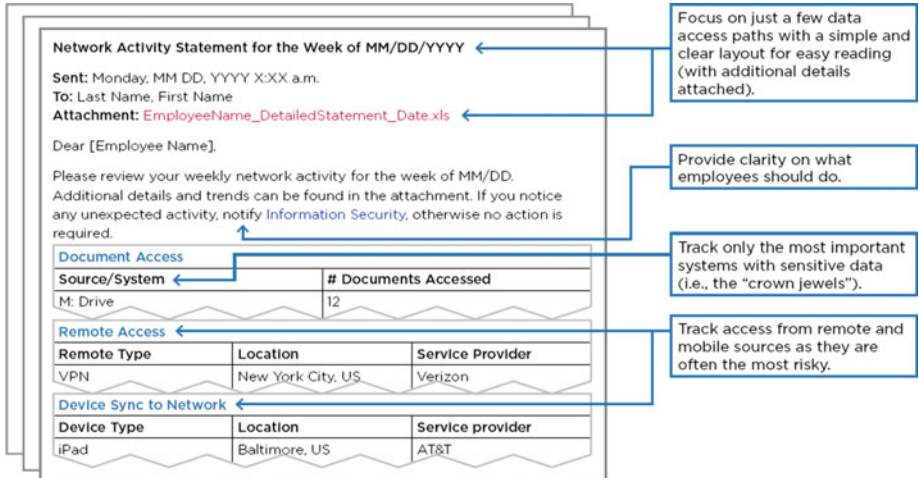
Network Activity Statement for the Week of MM/DD/YYYY

**Sent:** Monday, MM DD, YYYY X:XX a.m.
**To:** Last Name, First Name
**Attachment:** EmployeeName_DetailedStatement_Date.xls

Dear [Employee Name],

Please review your weekly network activity for the week of MM/DD. Additional details and trends can be found in the attachment. If you notice any unexpected activity, notify Information Security, otherwise no action is required.

Document Access

| Source/System | # Documents Accessed |
|---|---|
| M: Drive | 12 |

Remote Access

| Remote Type | Location | Service Provider |
|---|---|---|
| VPN | New York City, US | Verizon |

Device Sync to Network

| Device Type | Location | Service provider |
|---|---|---|
| iPad | Baltimore, US | AT&T |

Focus on just a few data access paths with a simple and clear layout for easy reading (with additional details attached).

Provide clarity on what employees should do.

Track only the most important systems with sensitive data (i.e., the "crown jewels").

Track access from remote and mobile sources as they are often the most risky.